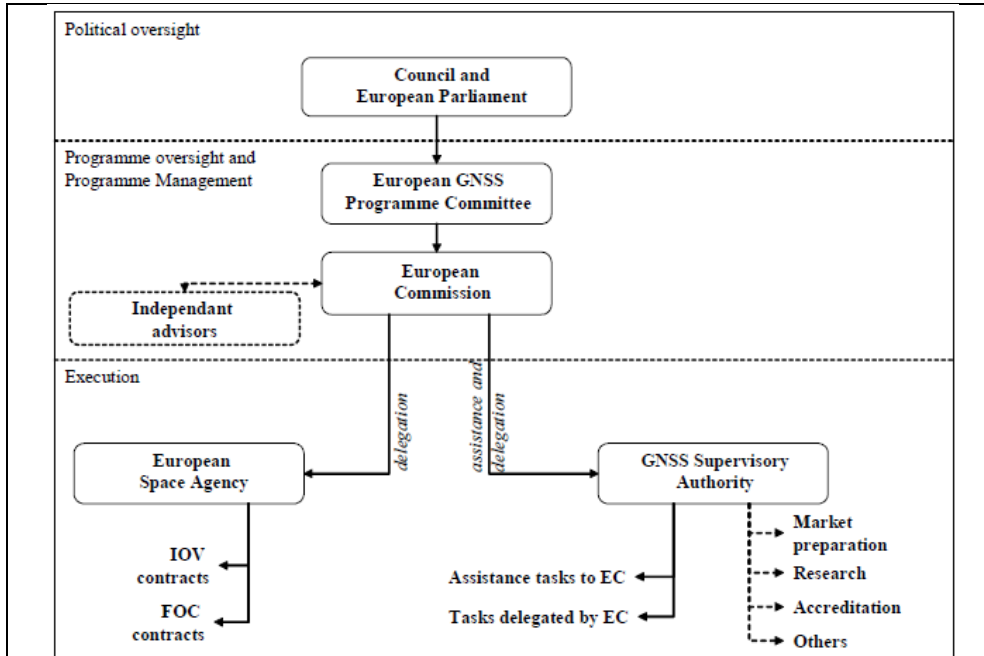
Political oversight

Council and European Parliament

Programme oversight and Programme Management

European GNSS Programme Committee

European Commission

Independant advisors

Execution

delegation

assistance and delegation

European Space Agency

GNSS Supervisory Authority

IOV contracts

FOC contracts

Assistance tasks to EC

Tasks delegated by EC

Market preparation

Research

Accreditation

Others